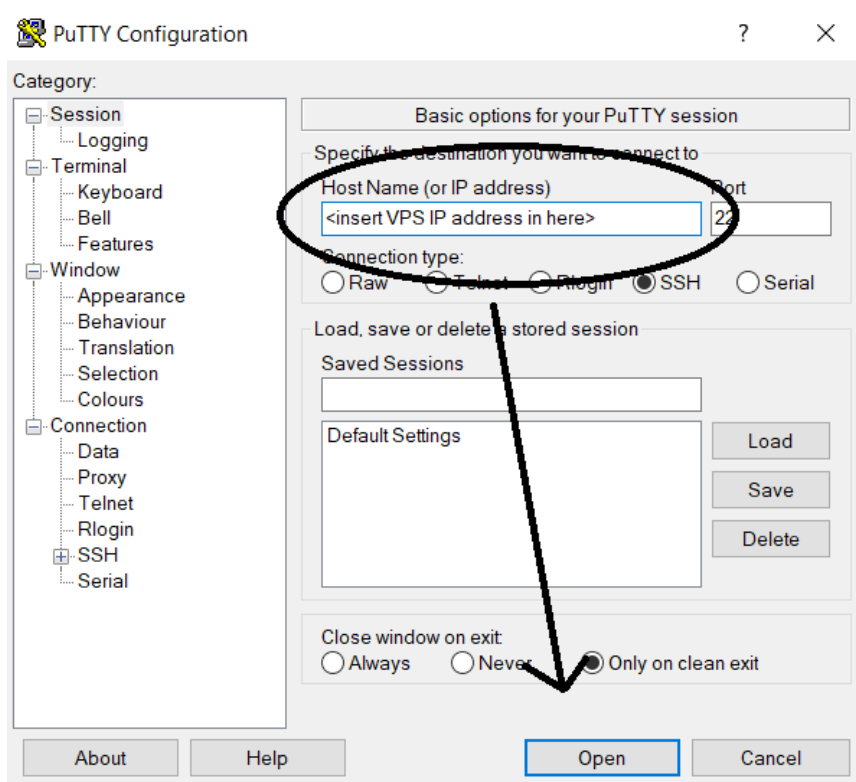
PuTTY Configuration

?

Category:

Session
Logging
Terminal
Keyboard
Bell
Features
Window
Appearance
Behaviour
Translation
Selection
Colours
Connection
Data
Proxy
Telnet
Rlogin
SSH
Serial

Basic options for your PuTTY session

Specify the destination you want to connect to

Host Name (or IP address)

Port

<insert VPS IP address in here>

22

Connection type:

Raw Telnet Rlogin SSH Serial

Load, save or delete a stored session

Saved Sessions

Default Settings

Load

Save

Delete

Close window on exit:

Always Never Only on clean exit

About

Help

Open

Cancel